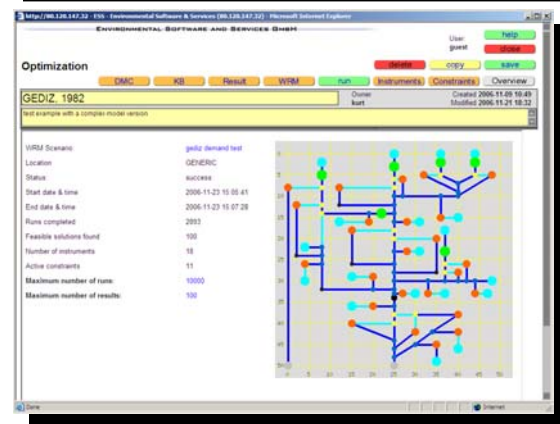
http://80.120.147.32 - ESS - Environmental Software & Services (80.120.147.32) - Microsoft Internet Explorer

Environmental Software and Services GmbH

User: guest

help

delete

shake

Optimization

copy

save

DMC

KB

Result

WRM

run

Instruments

Constraints

Overview

GEDIZ, 1982

Owner kurt

Created 2006-11-09 10:49

Modified 2006-11-21 18:32

test example with a complex model version

WRM Scenario: gediz demand test

Location: GENERIC

Status: success

Start date & time: 2006-11-23 15:05:41

End date & time: 2006-11-23 15:07:28

Runs completed: 2893

Feasible solutions found: 100

Number of instruments: 18

Active constraints: 11

Maximum number of runs: 10000

Maximum number of results: 100

Done

Internet